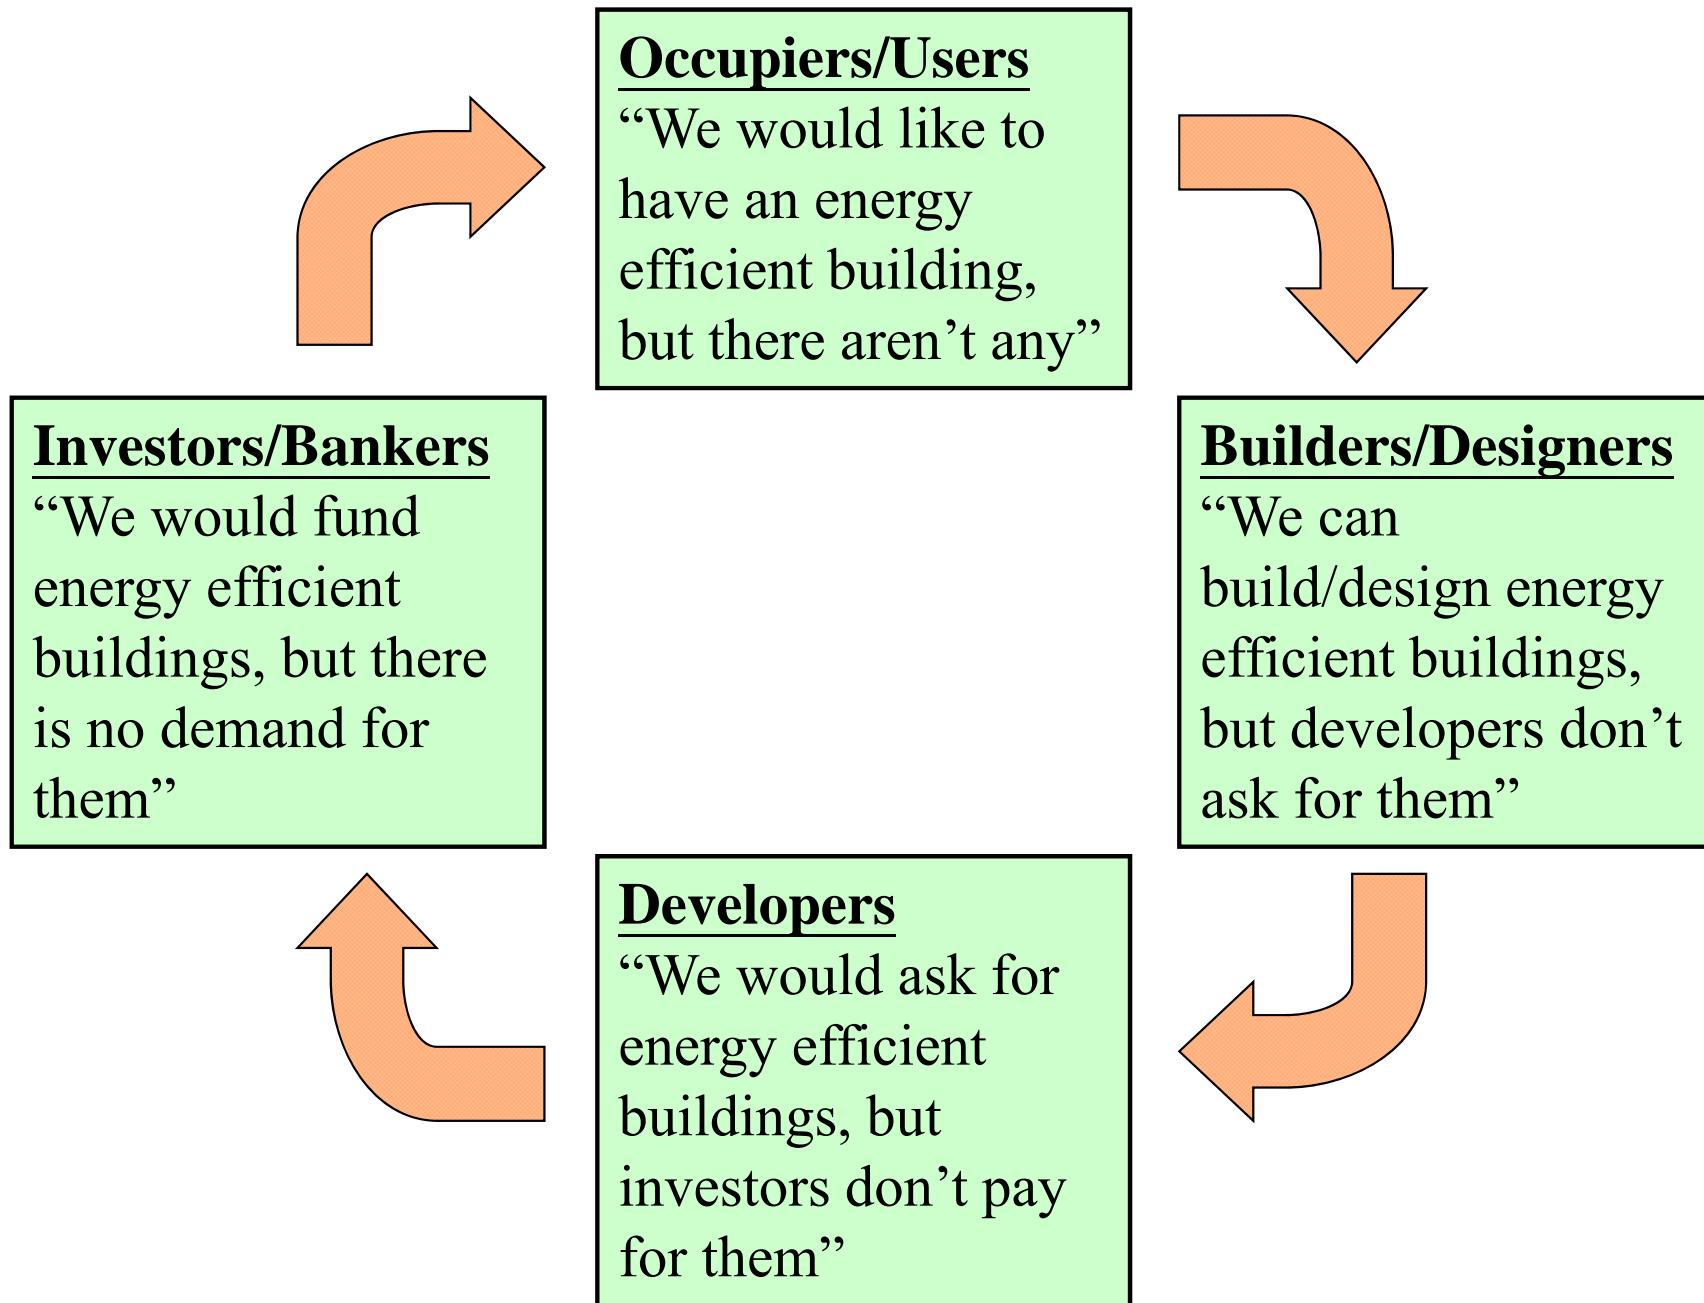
Occupiers/Users
“We would like to have an energy efficient building, but there aren’t any”

Builders/Designers
“We can build/design energy efficient buildings, but developers don’t ask for them”

Developers
“We would ask for energy efficient buildings, but investors don’t pay for them”

Investors/Bankers
“We would fund energy efficient buildings, but there is no demand for them”